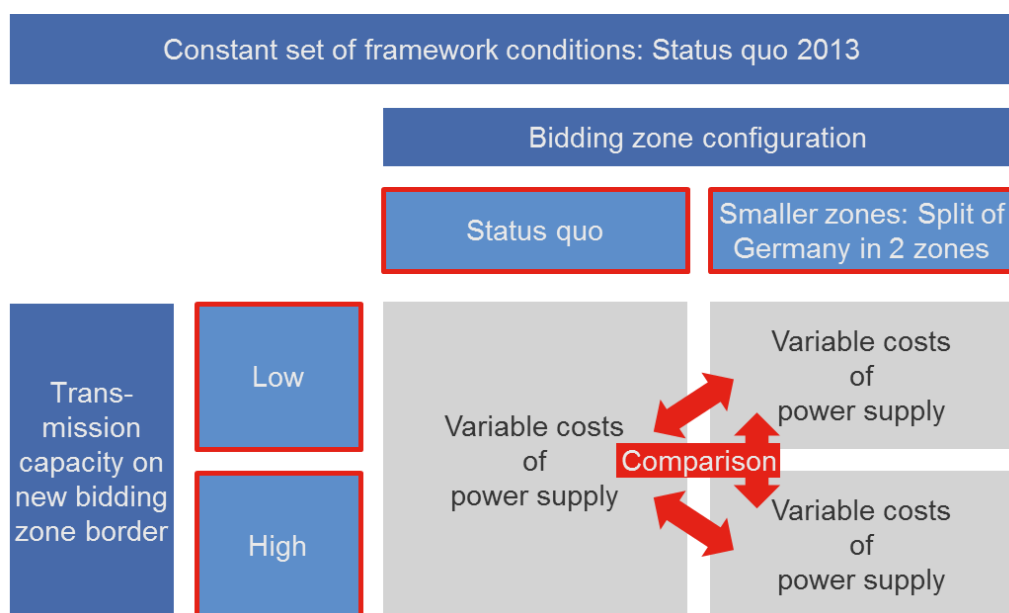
Constant set of framework conditions: Status quo 2013

Bidding zone configuration

Status quo

Smaller zones: Split of Germany in 2 zones

Trans-mission capacity on new bidding zone border

Low

High

Variable costs of power supply

Comparison

Variable costs of power supply

Variable costs of power supply